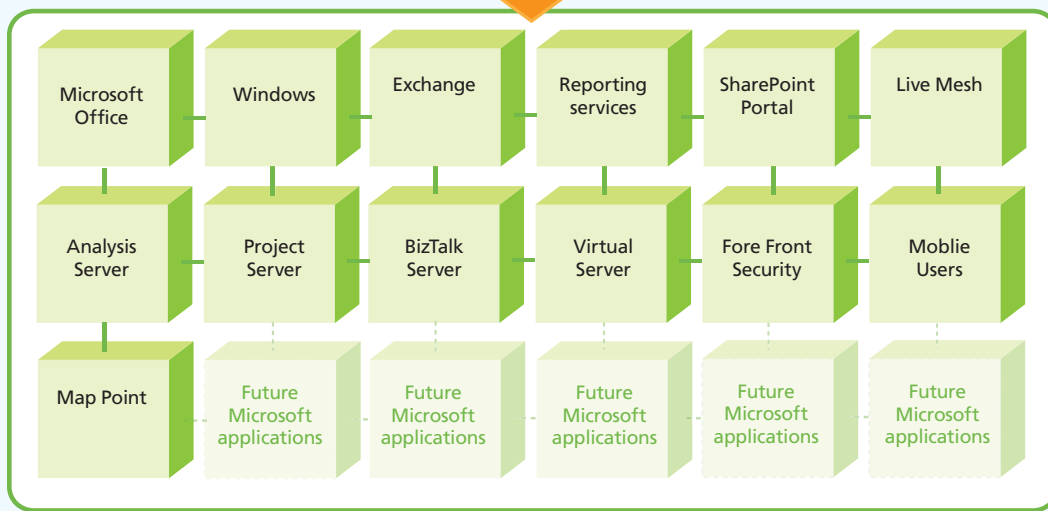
Microsoft Office

Windows

Exchange

Reporting services

SharePoint Portal

Live Mesh

Analysis Server

Project Server

BizTalk Server

Virtual Server

Fore Front Security

Moblie Users

Map Point

Future Microsoft applications

Future Microsoft applications

Future Microsoft applications

Future Microsoft applications

Future Microsoft applications